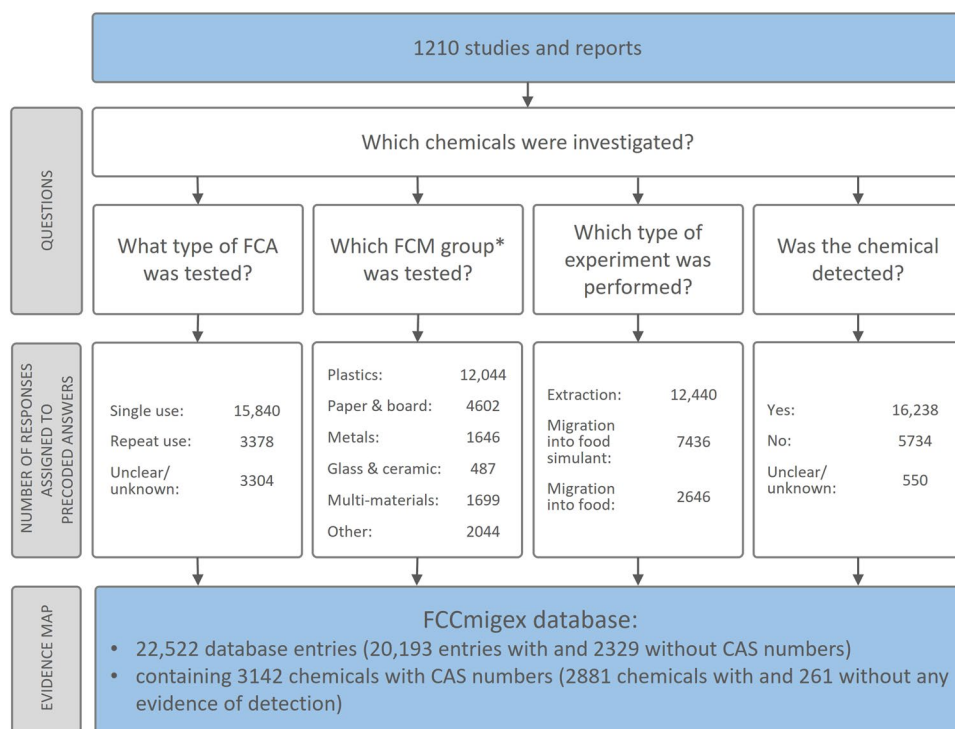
1210 studies and reports

QUESTIONS

Which chemicals were investigated?

What type of FCA was tested?

Which FCM group* was tested?

Which type of experiment was performed?

Was the chemical detected?

NUMBER OF RESPONSES ASSIGNED TO PRECODED ANSWERS

| | |
|---|---|
| Single use: | 15,840 |
| Repeat use: | 3378 |
| Unclear/ unknown: | 3304 |

| | |
|---|---|
| Plastics: | 12,044 |
| Paper & board: | 4602 |
| Metals: | 1646 |
| Glass & ceramic: | 487 |
| Multi-materials: | 1699 |
| Other: | 2044 |

| | |
|---|---|
| Extraction: | 12,440 |
| Migration into food simulant: | 7436 |
| Migration into food: | 2646 |

| | |
|---|---|
| Yes: | 16,238 |
| No: | 5734 |
| Unclear/ unknown: | 550 |

EVIDENCE MAP

FCCmigex database:
• 22,522 database entries (20,193 entries with and 2329 without CAS numbers)
• containing 3142 chemicals with CAS numbers (2881 chemicals with and 261 without any evidence of detection)